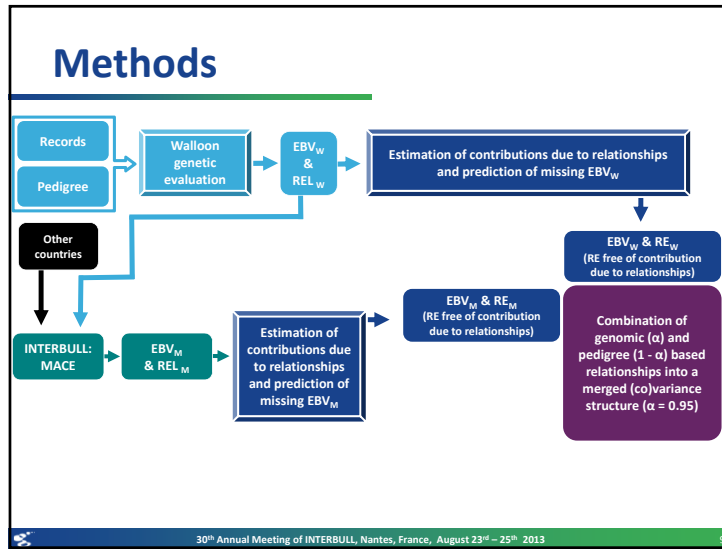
Methods

Records

Pedigree

Walloon genetic evaluation

$EBV_W$ & $REL_W$

Estimation of contributions due to relationships and prediction of missing $EBV_W$

$EBV_W$ & $RE_W$ (RE free of contribution due to relationships)

Other countries

INTERBULL: MACE

$EBV_M$ & $REL_M$

Estimation of contributions due to relationships and prediction of missing $EBV_M$

$EBV_M$ & $RE_M$ (RE free of contribution due to relationships)

Combination of genomic (α) and pedigree (1 - α) based relationships into a merged (co)variance structure (α = 0.95)

30th Annual Meeting of INTERBULL, Nantes, France, August 23rd – 25th 2013